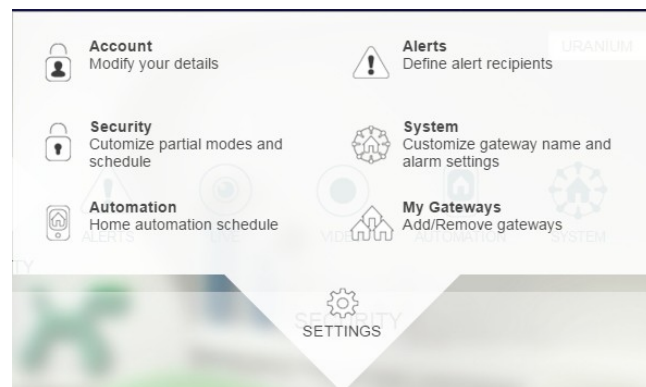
URANIUM

Account
Modify your details

Alerts
Define alert recipients

Security
Cutomize partial modes and schedule

System
Customize gateway name and alarm settings

Automation
Home automation schedule

My Gateways
Add/Remove gateways

ALERTS

VIDEO

AUTOMATION

SYSTEM

TY

SECURITY

SETTINGS